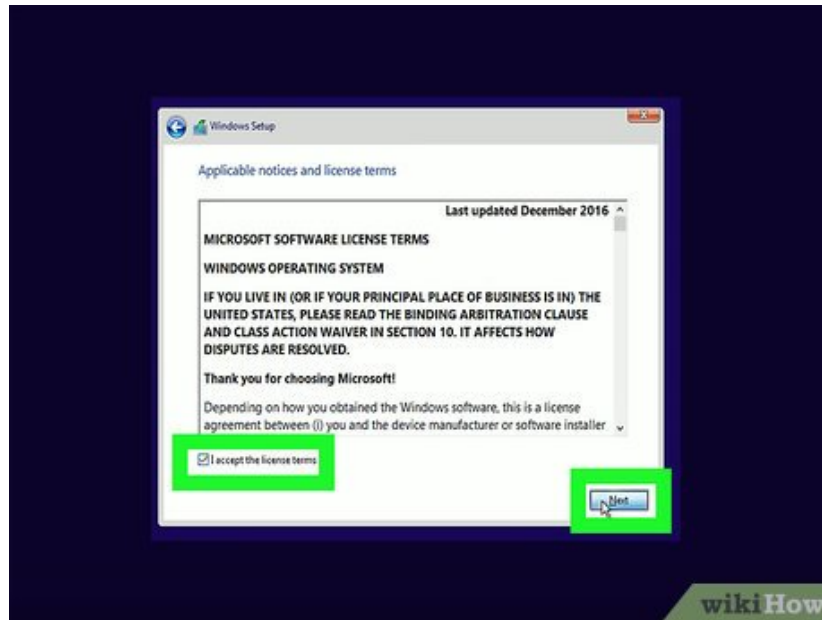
Windows Setup

Applicable notices and license terms

Last updated December 2016

MICROSOFT SOFTWARE LICENSE TERMS

WINDOWS OPERATING SYSTEM

IF YOU LIVE IN (OR IF YOUR PRINCIPAL PLACE OF BUSINESS IS IN) THE UNITED STATES, PLEASE READ THE BINDING ARBITRATION CLAUSE AND CLASS ACTION WAIVER IN SECTION 10. IT AFFECTS HOW DISPUTES ARE RESOLVED.

Thank you for choosing Microsoft!

Depending on how you obtained the Windows software, this is a license agreement between (i) you and the device manufacturer or software installer

I accept the license terms

Next

wikiHow